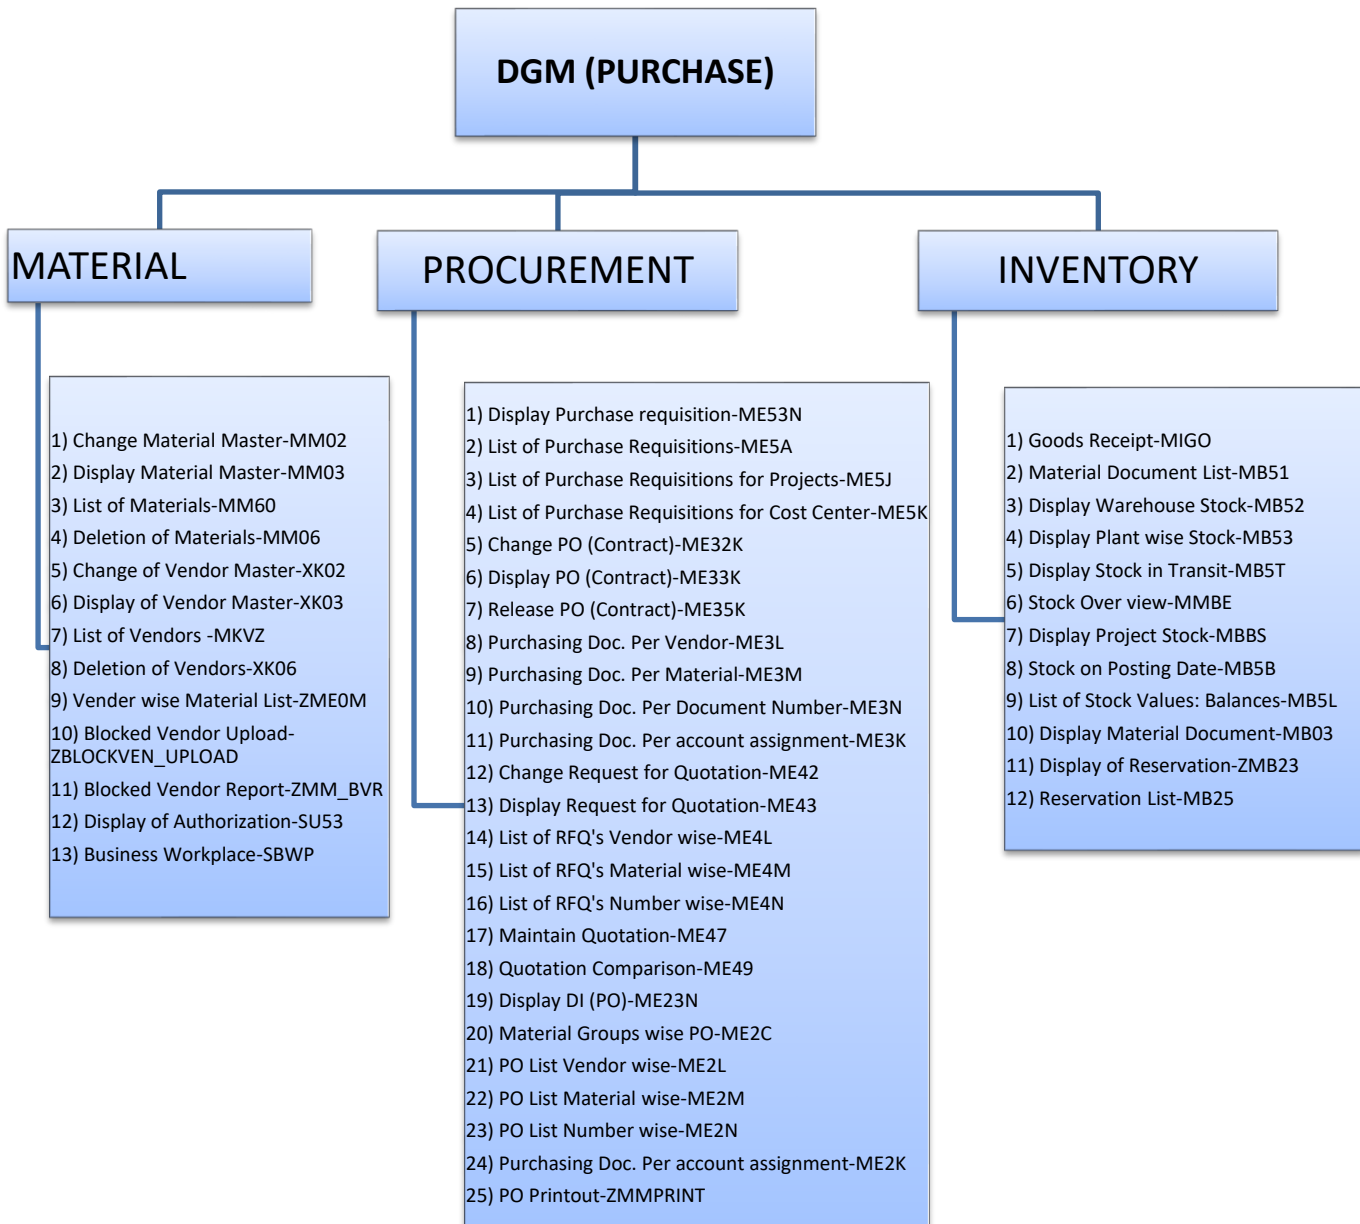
DGM (PURCHASE)

MATERIAL

1) Change Material Master-MM02
2) Display Material Master-MM03
3) List of Materials-MM60
4) Deletion of Materials-MM06
5) Change of Vendor Master-XK02
6) Display of Vendor Master-XK03
7) List of Vendors -MKVZ
8) Deletion of Vendors-XK06
9) Vender wise Material List-ZME0M
10) Blocked Vendor Upload-ZBLOCKVEN_UPLOAD
11) Blocked Vendor Report-ZMM_BVR
12) Display of Authorization-SU53
13) Business Workplace-SBWP

PROCUREMENT

1) Display Purchase requisition-ME53N
2) List of Purchase Requisitions-ME5A
3) List of Purchase Requisitions for Projects-ME5J
4) List of Purchase Requisitions for Cost Center-ME5K
5) Change PO (Contract)-ME32K
6) Display PO (Contract)-ME33K
7) Release PO (Contract)-ME35K
8) Purchasing Doc. Per Vendor-ME3L
9) Purchasing Doc. Per Material-ME3M
10) Purchasing Doc. Per Document Number-ME3N
11) Purchasing Doc. Per account assignment-ME3K
12) Change Request for Quotation-ME42
13) Display Request for Quotation-ME43
14) List of RFQ's Vendor wise-ME4L
15) List of RFQ's Material wise-ME4M
16) List of RFQ's Number wise-ME4N
17) Maintain Quotation-ME47
18) Quotation Comparison-ME49
19) Display DI (PO)-ME23N
20) Material Groups wise PO-ME2C
21) PO List Vendor wise-ME2L
22) PO List Material wise-ME2M
23) PO List Number wise-ME2N
24) Purchasing Doc. Per account assignment-ME2K
25) PO Printout-ZMMPRINT

INVENTORY

1) Goods Receipt-MIGO
2) Material Document List-MB51
3) Display Warehouse Stock-MB52
4) Display Plant wise Stock-MB53
5) Display Stock in Transit-MB5T
6) Stock Over view-MMBE
7) Display Project Stock-MBBS
8) Stock on Posting Date-MB5B
9) List of Stock Values: Balances-MB5L
10) Display Material Document-MB03
11) Display of Reservation-ZMB23
12) Reservation List-MB25